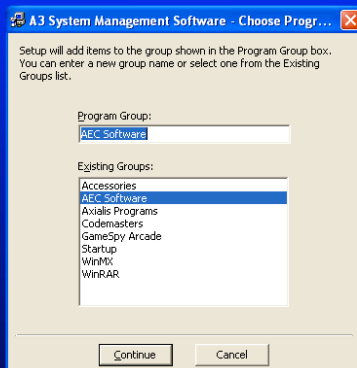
A3 System Management Software - Choose Progr...

Setup will add items to the group shown in the Program Group box. You can enter a new group name or select one from the Existing Groups list.

Program Group:

AEC Software

Existing Groups:

Accessories
AEC Software
Axialis Programs
Codemasters
GameSpy Arcade
Startup
WinMX
WinRAR

Continue

Cancel